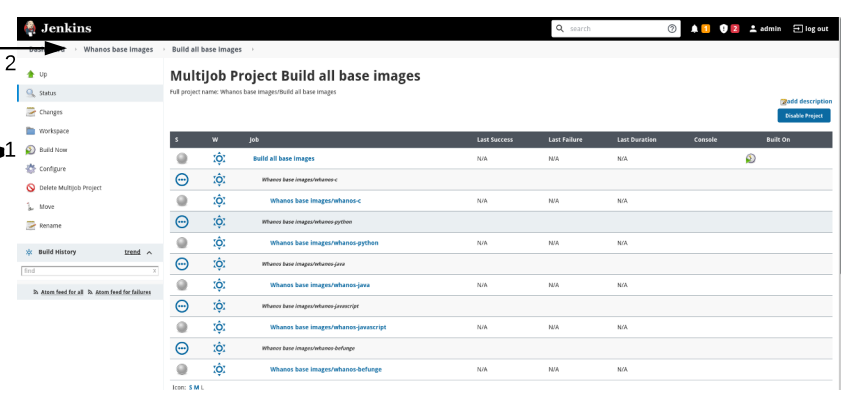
Jenkins

search

1 2 admin log out

Dashboard › Whanos base images › Build all base images ›

2

1

Up

Status

Changes

Workspace

Build Now

Configure

Delete MultiJob Project

Move

Rename

Build History trend

find

Atom feed for all Atom feed for failures

MultiJob Project Build all base images

Full project name: Whanos base images/Build all base images

add description

Disable Project

| S | W | Job | Last Success | Last Failure | Last Duration | Console | Built On |
|---|---|---|---|---|---|---|---|
| | | Build all base images | N/A | N/A | N/A | | |
| | | Whanos base images/whanos-c | | | | | |
| | | Whanos base images/whanos-c | N/A | N/A | N/A | | |
| | | Whanos base images/whanos-python | | | | | |
| | | Whanos base images/whanos-python | N/A | N/A | N/A | | |
| | | Whanos base images/whanos-java | | | | | |
| | | Whanos base images/whanos-java | N/A | N/A | N/A | | |
| | | Whanos base images/whanos-javascript | | | | | |
| | | Whanos base images/whanos-javascript | N/A | N/A | N/A | | |
| | | Whanos base images/whanos-befunge | | | | | |
| | | Whanos base images/whanos-befunge | N/A | N/A | N/A | | |

Icon: S M L